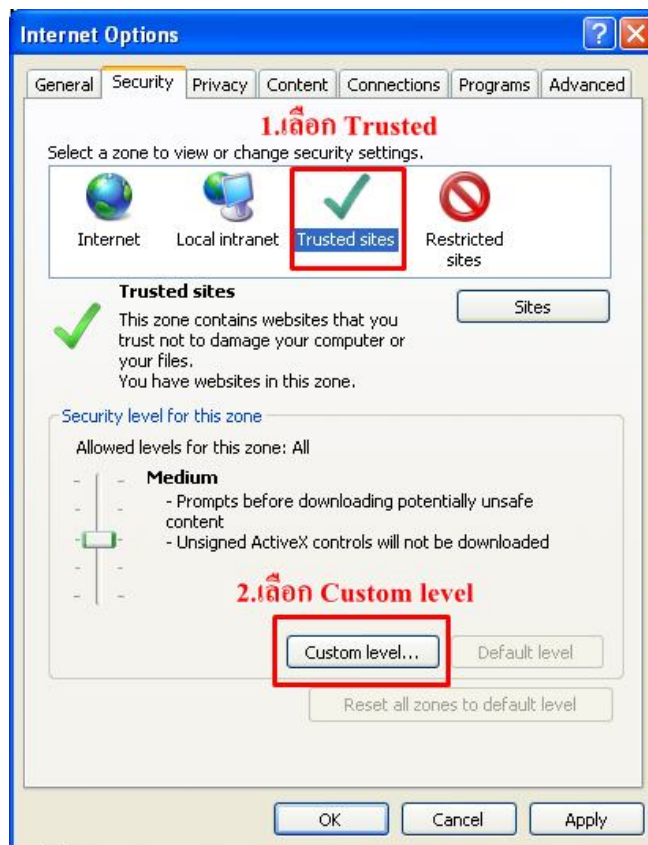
Internet Options

General | Security | Privacy | Content | Connections | Programs | Advanced

1.เลือก Trusted

Select a zone to view or change security settings.

Internet
Local intranet
Trusted sites
Restricted sites

Trusted sites

This zone contains websites that you trust not to damage your computer or your files.
You have websites in this zone.

Sites

Security level for this zone

Allowed levels for this zone: All

Medium
- Prompts before downloading potentially unsafe content
- Unsigned ActiveX controls will not be downloaded

2.เลือก Custom level

Custom level...
Default level

Reset all zones to default level

OK
Cancel
Apply